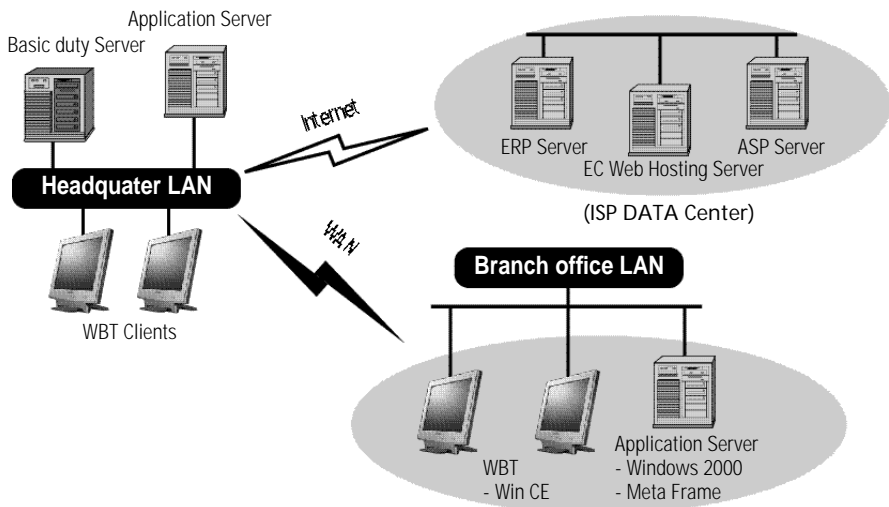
Application Server
Basic duty Server
Internet
ERP Server
EC Web Hosting Server
ASP Server
Headquater LAN
(ISP DATA Center)
WAN
Branch office LAN
WBT Clients
WBT
- Win CE
Application Server
- Windows 2000
- Meta Frame